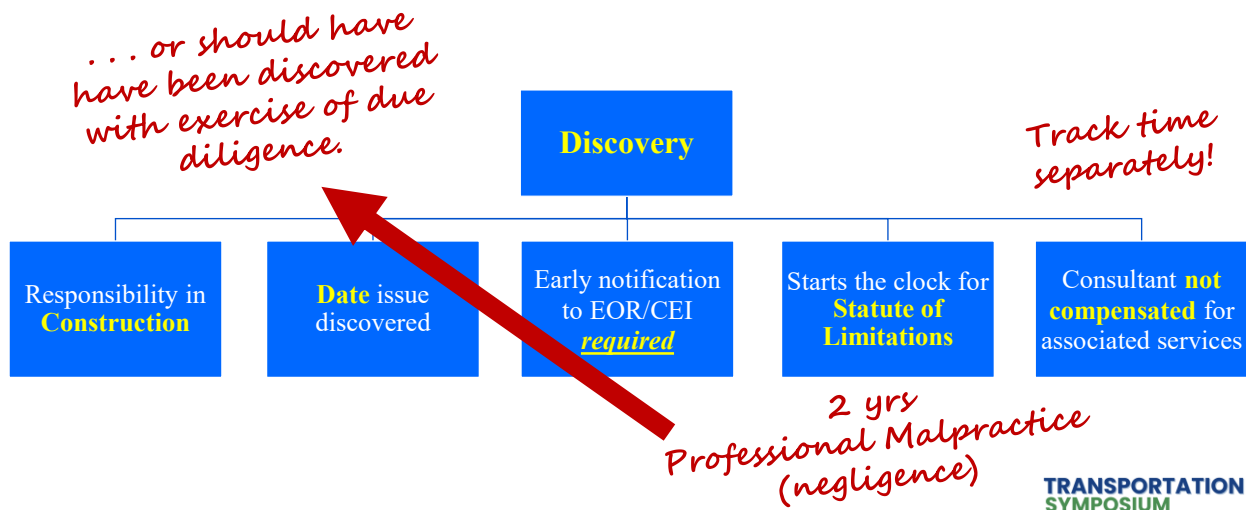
. . . or should have have been discovered with exercise of due diligence.

Discovery

Track time separately!

Responsibility in Construction

Date issue discovered

Early notification to EOR/CEI required

Starts the clock for Statute of Limitations

Consultant not compensated for associated services

2 yrs Professional Malpractice (negligence)

TRANSPORTATION SYMPOSIUM